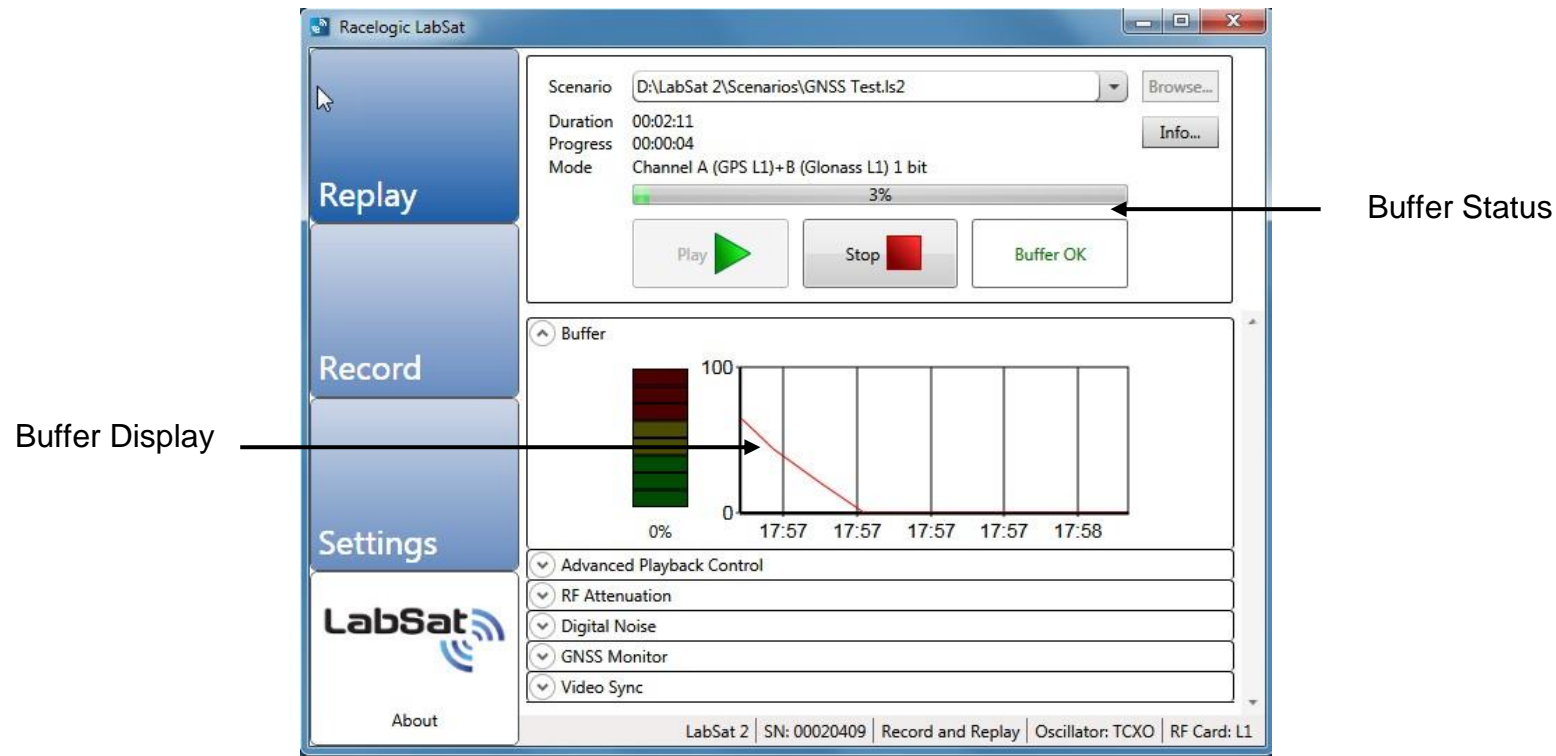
Racelogic LabSat

Replay

Record

Settings

LabSat

About

Scenario D:\LabSat 2\Scenarios\GNSS Test.ls2

Browse...

Duration 00:02:11

Progress 00:00:04

Mode Channel A (GPS L1)+B (Glonass L1) 1 bit

Info...

3%

Play

Stop

Buffer OK

Buffer Status

Buffer

100

0

0%

17:57 17:57 17:57 17:57 17:58

Buffer Display

Advanced Playback Control

RF Attenuation

Digital Noise

GNSS Monitor

Video Sync

LabSat 2 | SN: 00020409 | Record and Replay | Oscillator: TCXO | RF Card: L1